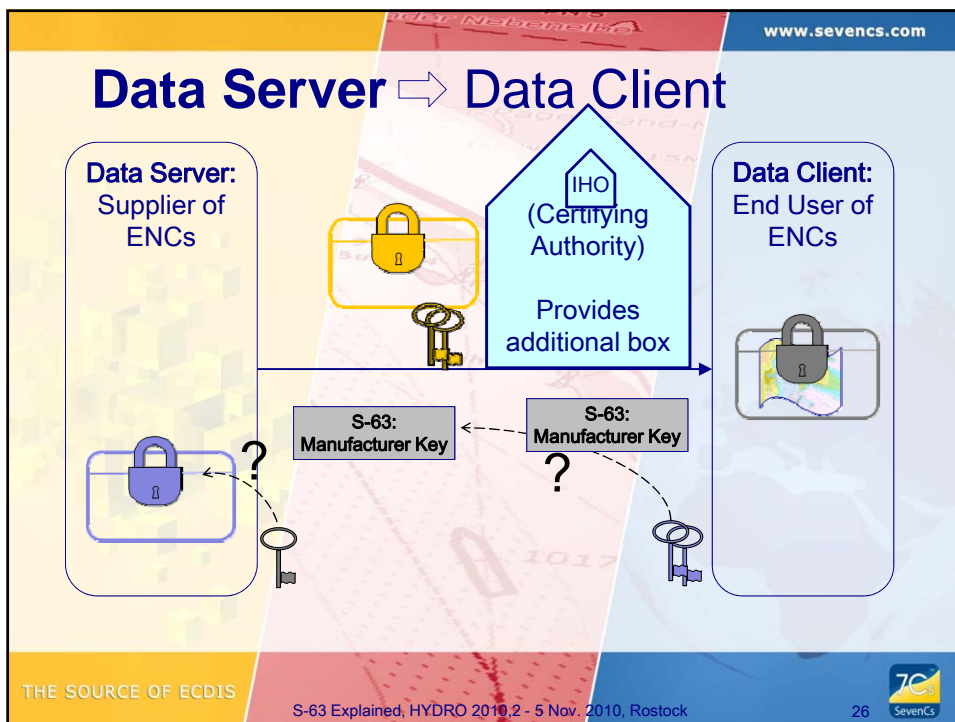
www.sevencs.com

Data Server ⇨ Data Client

Data Server:
Supplier of ENCs

IHO
(Certifying Authority)

Provides additional box

Data Client:
End User of ENCs

S-63:
Manufacturer Key

S-63:
Manufacturer Key

?

?

THE SOURCE OF ECDIS

S-63 Explained, HYDRO 2010,2 - 5 Nov. 2010, Rostock

26

7Cs
SevenCs